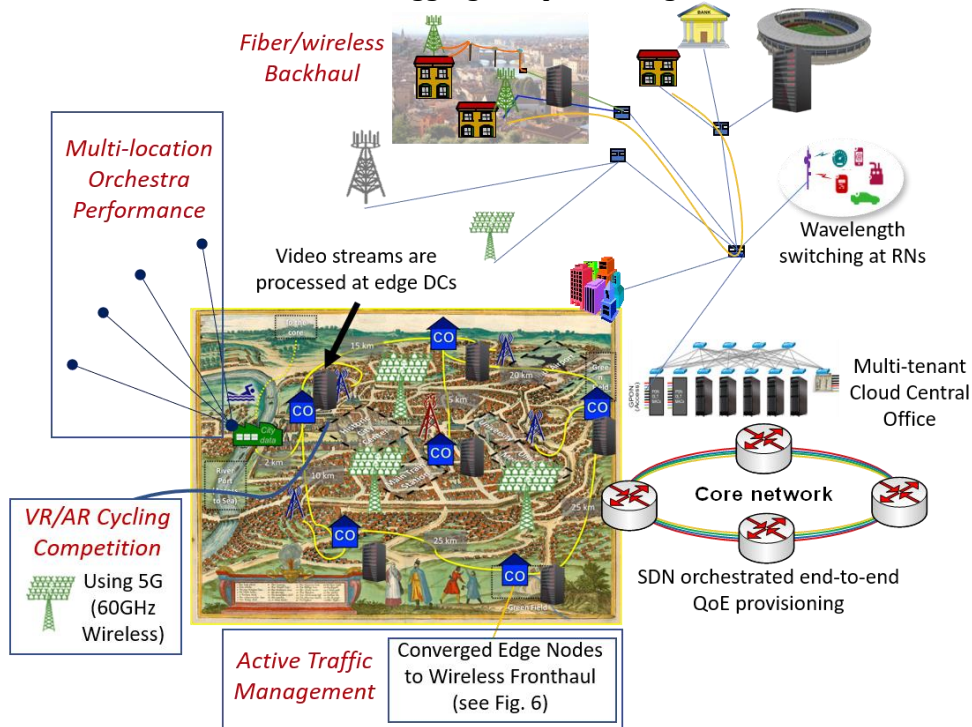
Fiber/wireless Backhaul

BANK

Multi-location Orchestra Performance

Wavelength switching at RNs

Video streams are processed at edge DCs

CO

CO

CO

CO

CO

CO

15 km

20 km

5 km

2 km

10 km

25 km

25 km

City data

Multi-tenant Cloud Central Office

Core network

VR/AR Cycling Competition

Using 5G (60GHz Wireless)

SDN orchestrated end-to-end QoE provisioning

Active Traffic Management

Converged Edge Nodes to Wireless Fronthaul (see Fig. 6)